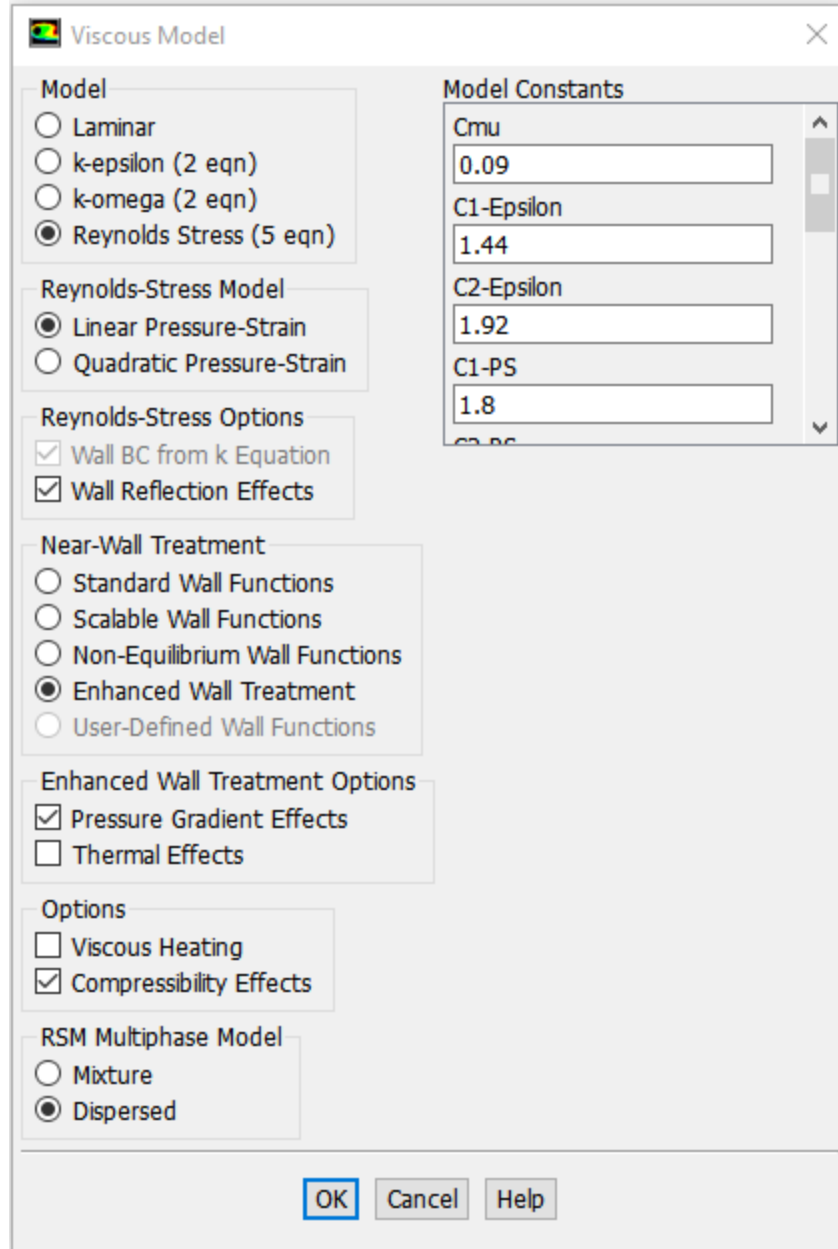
Viscous Model

Model
Laminar
k-epsilon (2 eqn)
k-omega (2 eqn)
Reynolds Stress (5 eqn)

Reynolds-Stress Model
Linear Pressure-Strain
Quadratic Pressure-Strain

Reynolds-Stress Options
Wall BC from k Equation
Wall Reflection Effects

Near-Wall Treatment
Standard Wall Functions
Scalable Wall Functions
Non-Equilibrium Wall Functions
Enhanced Wall Treatment
User-Defined Wall Functions

Enhanced Wall Treatment Options
Pressure Gradient Effects
Thermal Effects

Options
Viscous Heating
Compressibility Effects

RSM Multiphase Model
Mixture
Dispersed

Model Constants
Cmu
0.09
C1-Epsilon
1.44
C2-Epsilon
1.92
C1-PS
1.8
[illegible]

OK Cancel Help